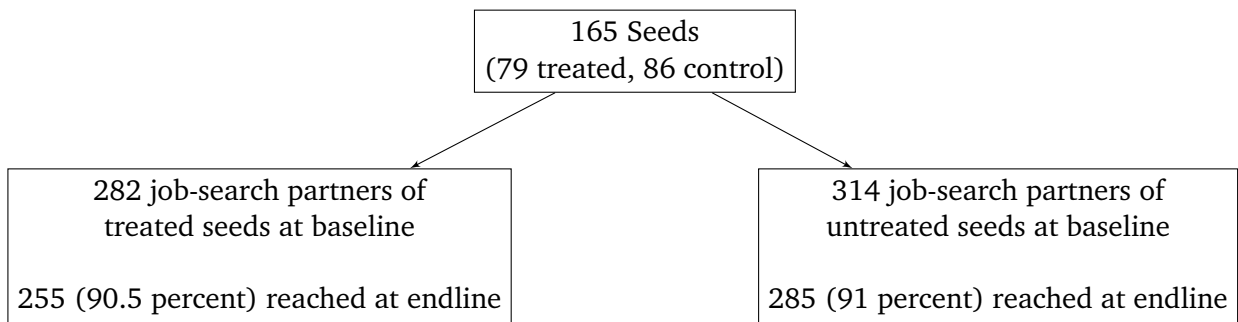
165 Seeds
(79 treated, 86 control)

282 job-search partners of treated seeds at baseline

255 (90.5 percent) reached at endline

314 job-search partners of untreated seeds at baseline

285 (91 percent) reached at endline